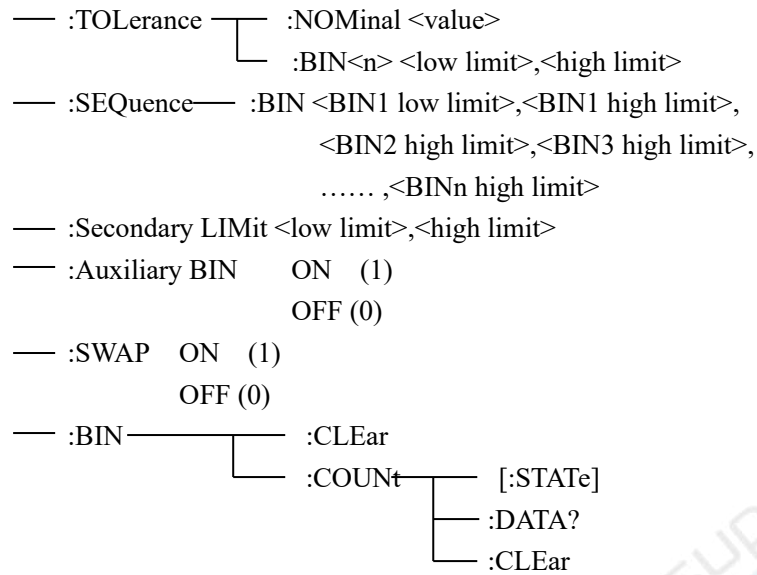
:TOLerance :NOMinal <value>
:BIN<n> <low limit>,<high limit>
:SEQuence :BIN <BIN1 low limit>,<BIN1 high limit>, <BIN2 high limit>,<BIN3 high limit>, …… ,<BINn high limit>
:Secondary LIMit <low limit>,<high limit>
:Auxiliary BIN ON (1)
OFF (0)
:SWAP ON (1)
OFF (0)
:BIN :CLEar
:COUNt [:STATe]
:DATA?
:CLEar